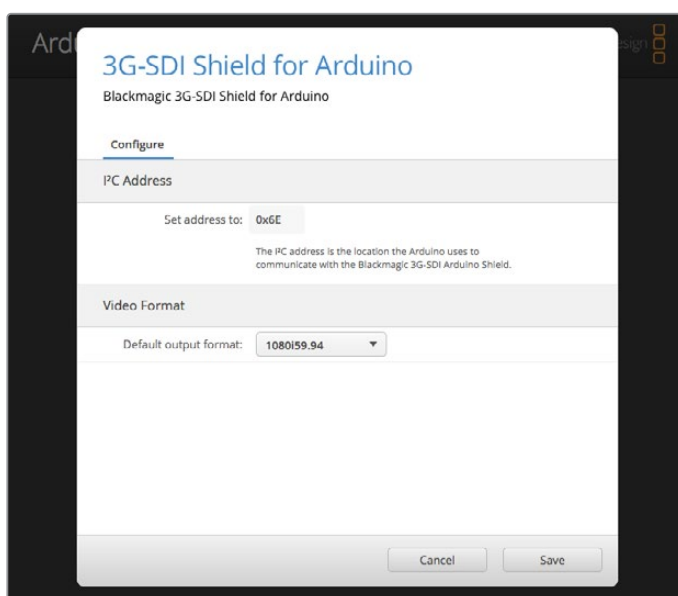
Ard

esign

3G-SDI Shield for Arduino

Blackmagic 3G-SDI Shield for Arduino

Configure

I²C Address

Set address to: 0x6E

The I²C address is the location the Arduino uses to communicate with the Blackmagic 3G-SDI Arduino Shield.

Video Format

Default output format: 1080i59.94

Cancel

Save